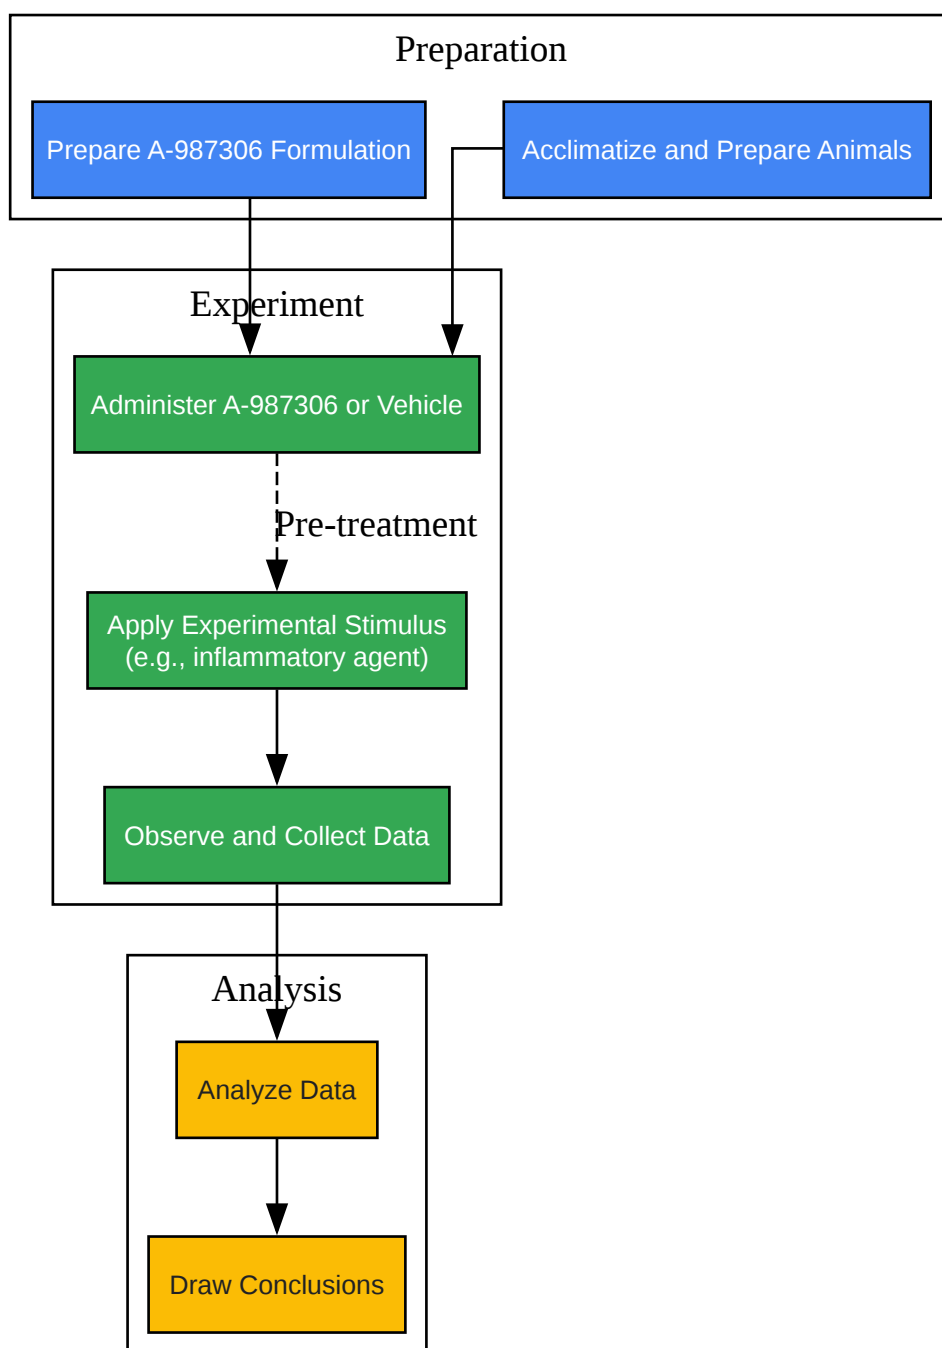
Preparation

Prepare A-987306 Formulation

Acclimatize and Prepare Animals

Experiment

Administer A-987306 or Vehicle

Pre-treatment

Apply Experimental Stimulus (e.g., inflammatory agent)

Observe and Collect Data

Analysis

Analyze Data

Draw Conclusions